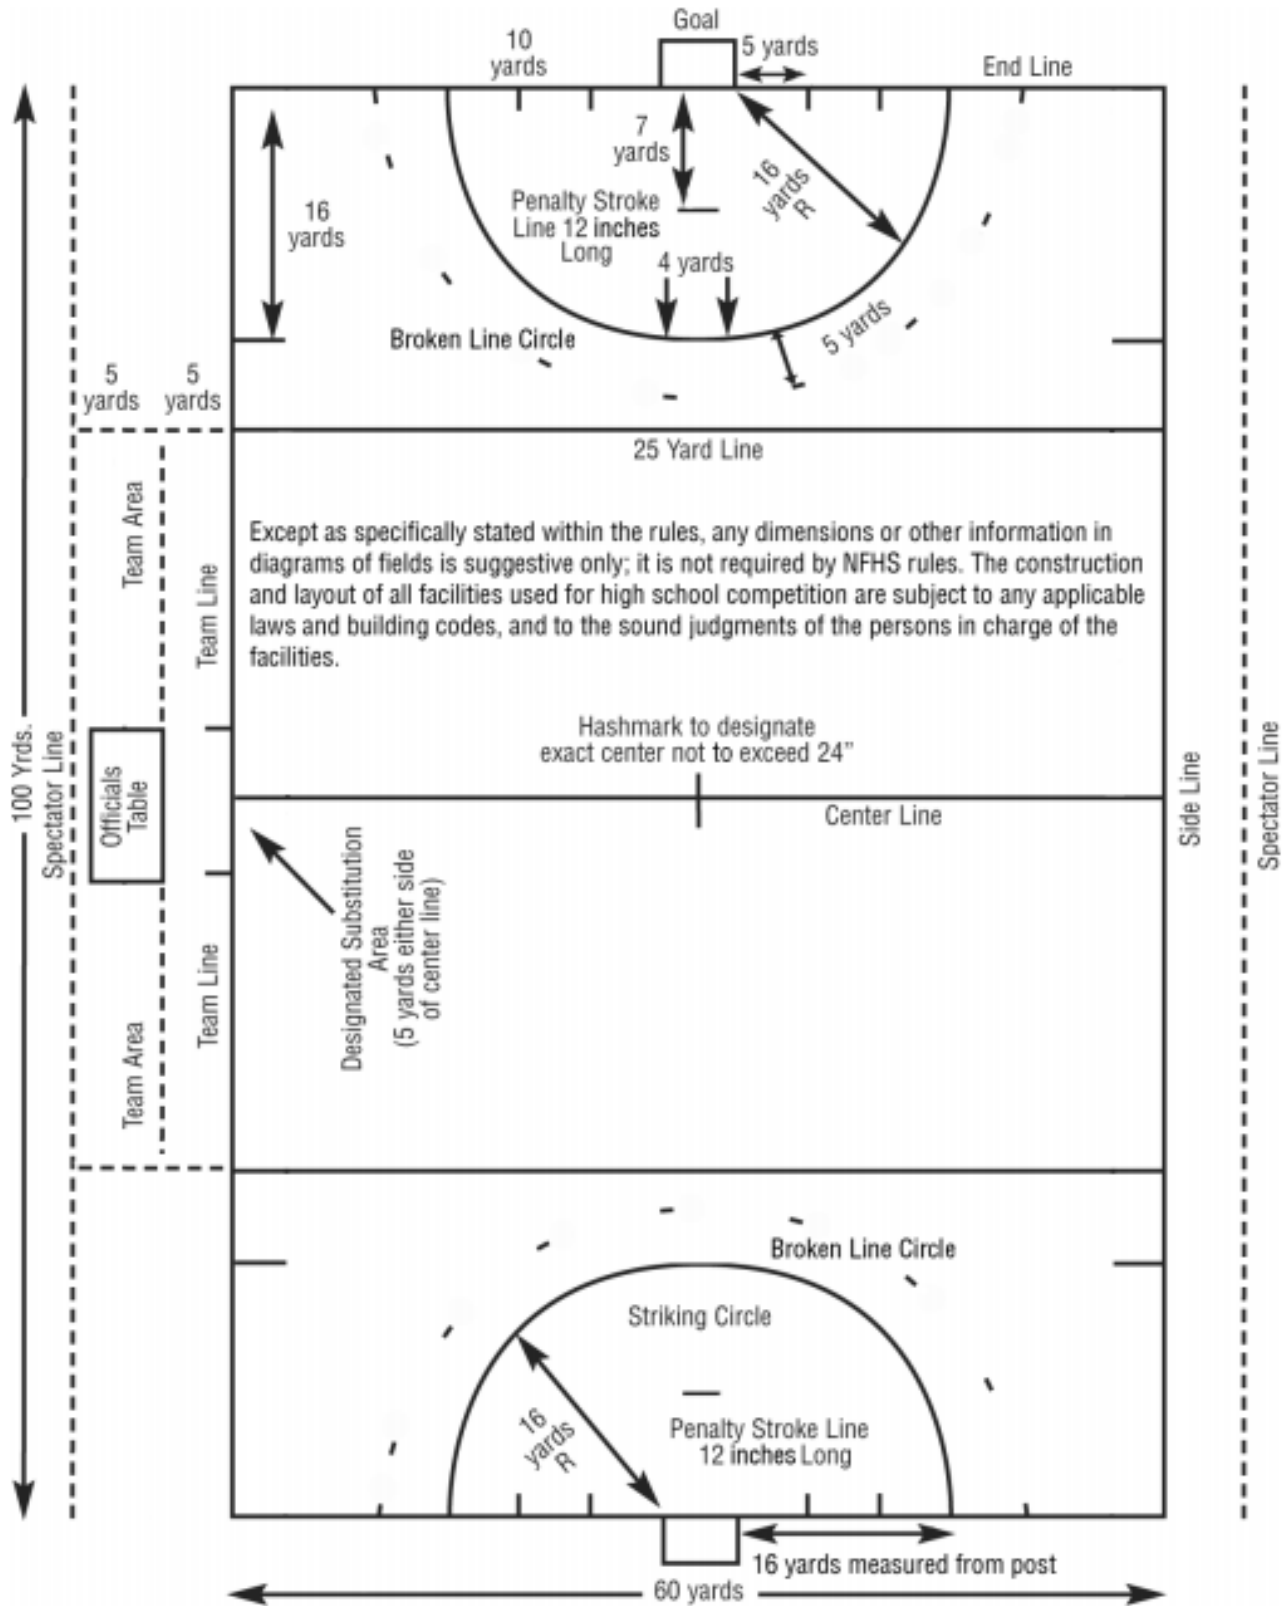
Goal

10 yards

5 yards

End Line

7 yards

16 yards R

16 yards

Penalty Stroke Line 12 inches Long

4 yards

5 yards

Broken Line Circle

5 yards

5 yards

25 Yard Line

Team Area

Team Line

Except as specifically stated within the rules, any dimensions or other information in diagrams of fields is suggestive only; it is not required by NFHS rules. The construction and layout of all facilities used for high school competition are subject to any applicable laws and building codes, and to the sound judgments of the persons in charge of the facilities.

100 Yrds.

Spectator Line

Officials Table

Hashmark to designate exact center not to exceed 24"

Center Line

Side Line

Spectator Line

Designated Substitution Area (5 yards either side of center line)

Team Line

Team Area

Broken Line Circle

Striking Circle

16 yards R

Penalty Stroke Line 12 inches Long

16 yards measured from post

60 yards